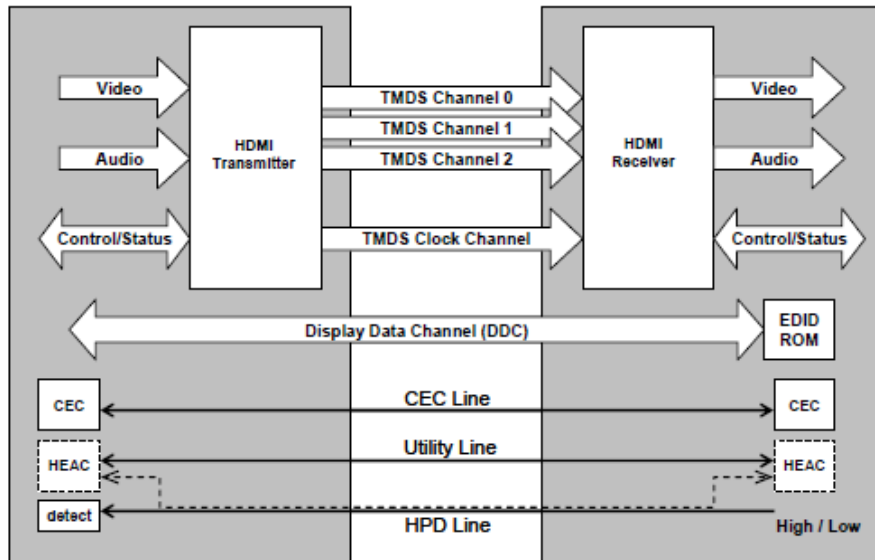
Video

Audio

Control/Status

HDMI Transmitter

TMDS Channel 0

TMDS Channel 1

TMDS Channel 2

TMDS Clock Channel

HDMI Receiver

Video

Audio

Control/Status

Display Data Channel (DDC)

EDID ROM

CEC

CEC Line

CEC

HEAC

Utility Line

HEAC

detect

HPD Line

High / Low